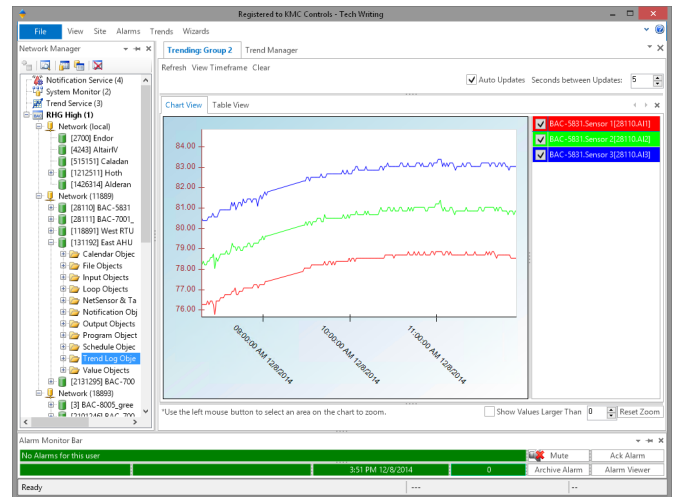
Registered to KMC Controls - Tech Writing

File View Site Alarms Trends Wizards

Network Manager

Notification Service (4)
System Monitor (2)
Trend Service (3)
RHG High (1)
Network (local)
[2700] Endor
[4243] AltairIV
[515151] Caladan
[1212511] Hoth
[1426314] Alderan
Network (11889)
[28110] BAC-5831
[28111] BAC-7001_
[118891] West RTU
[131192] East AHU
Calendar Objec
File Objects
Input Objects
Loop Objects
NetSensor & Ta
Notification Obj
Output Objects
Program Object
Schedule Objec
Trend Log Obje
Value Objects
[2131295] BAC-700
Network (18893)
[3] BAC-8005_gree
[121245] BAC-700

Trending: Group 2 Trend Manager

Refresh View Timeframe Clear

Auto Updates Seconds between Updates: 5

Chart View Table View

84.00
83.00
82.00
81.00
80.00
79.00
78.00
77.00
76.00

09:00:00 AM 12/8/2014
10:00:00 AM 12/8/2014
11:00:00 AM 12/8/2014

BAC-5831.Sensor 1[28110.AI1]
BAC-5831.Sensor 2[28110.AI2]
BAC-5831.Sensor 3[28110.AI3]

*Use the left mouse button to select an area on the chart to zoom.

Show Values Larger Than 0 Reset Zoom

Alarm Monitor Bar

No Alarms for this user

Mute Ack Alarm

3:51 PM 12/8/2014 0 Archive Alarm Alarm Viewer

Ready --- --